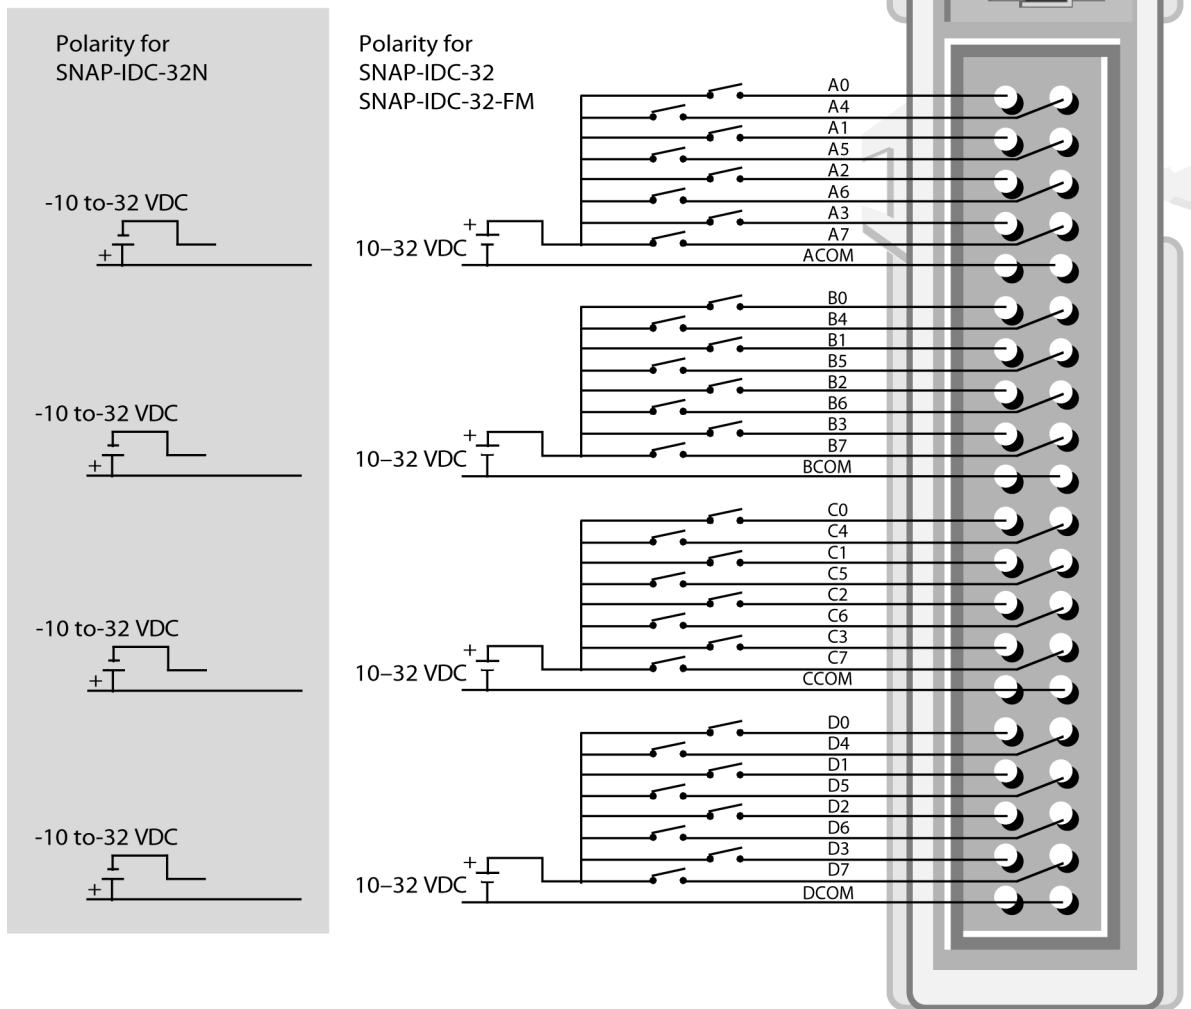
Polarity for SNAP-IDC-32N

-10 to-32 VDC
+

-10 to-32 VDC
+

-10 to-32 VDC
+

-10 to-32 VDC
+

Polarity for SNAP-IDC-32
SNAP-IDC-32-FM

+
10–32 VDC

A0
A4
A1
A5
A2
A6
A3
A7
ACOM

+
10–32 VDC

B0
B4
B1
B5
B2
B6
B3
B7
BCOM

+
10–32 VDC

C0
C4
C1
C5
C2
C6
C3
C7
CCOM

+
10–32 VDC

D0
D4
D1
D5
D2
D6
D3
D7
DCOM